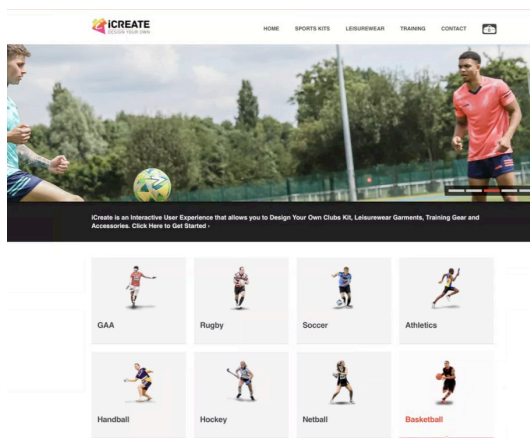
iCREATE
DESIGN YOUR OWN

HOME SPORTS KITS LEISUREWEAR TRAINING CONTACT

iCreate is an Interactive User Experience that allows you to Design Your Own Clubs Kit, Leisurewear Garments, Training Gear and Accessories. Click Here to Get Started ›

GAA

Rugby

Soccer

Athletics

Handball

Hockey

Netball

Basketball